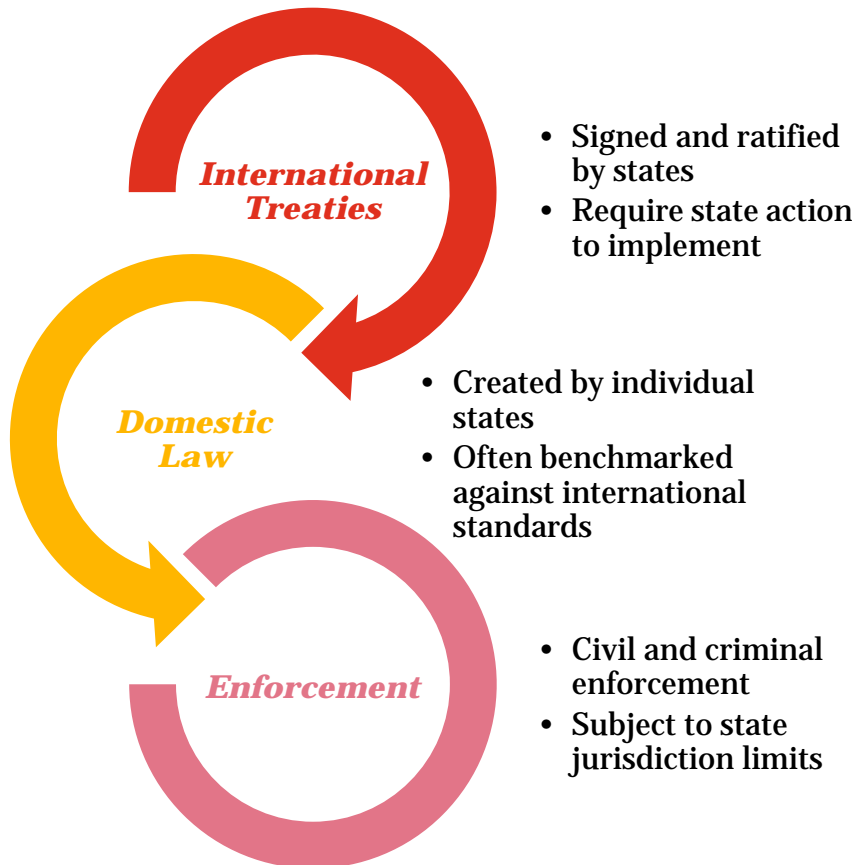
International Treaties

- Signed and ratified by states
- Require state action to implement

Domestic Law

- Created by individual states
- Often benchmarked against international standards

Enforcement

- Civil and criminal enforcement
- Subject to state jurisdiction limits